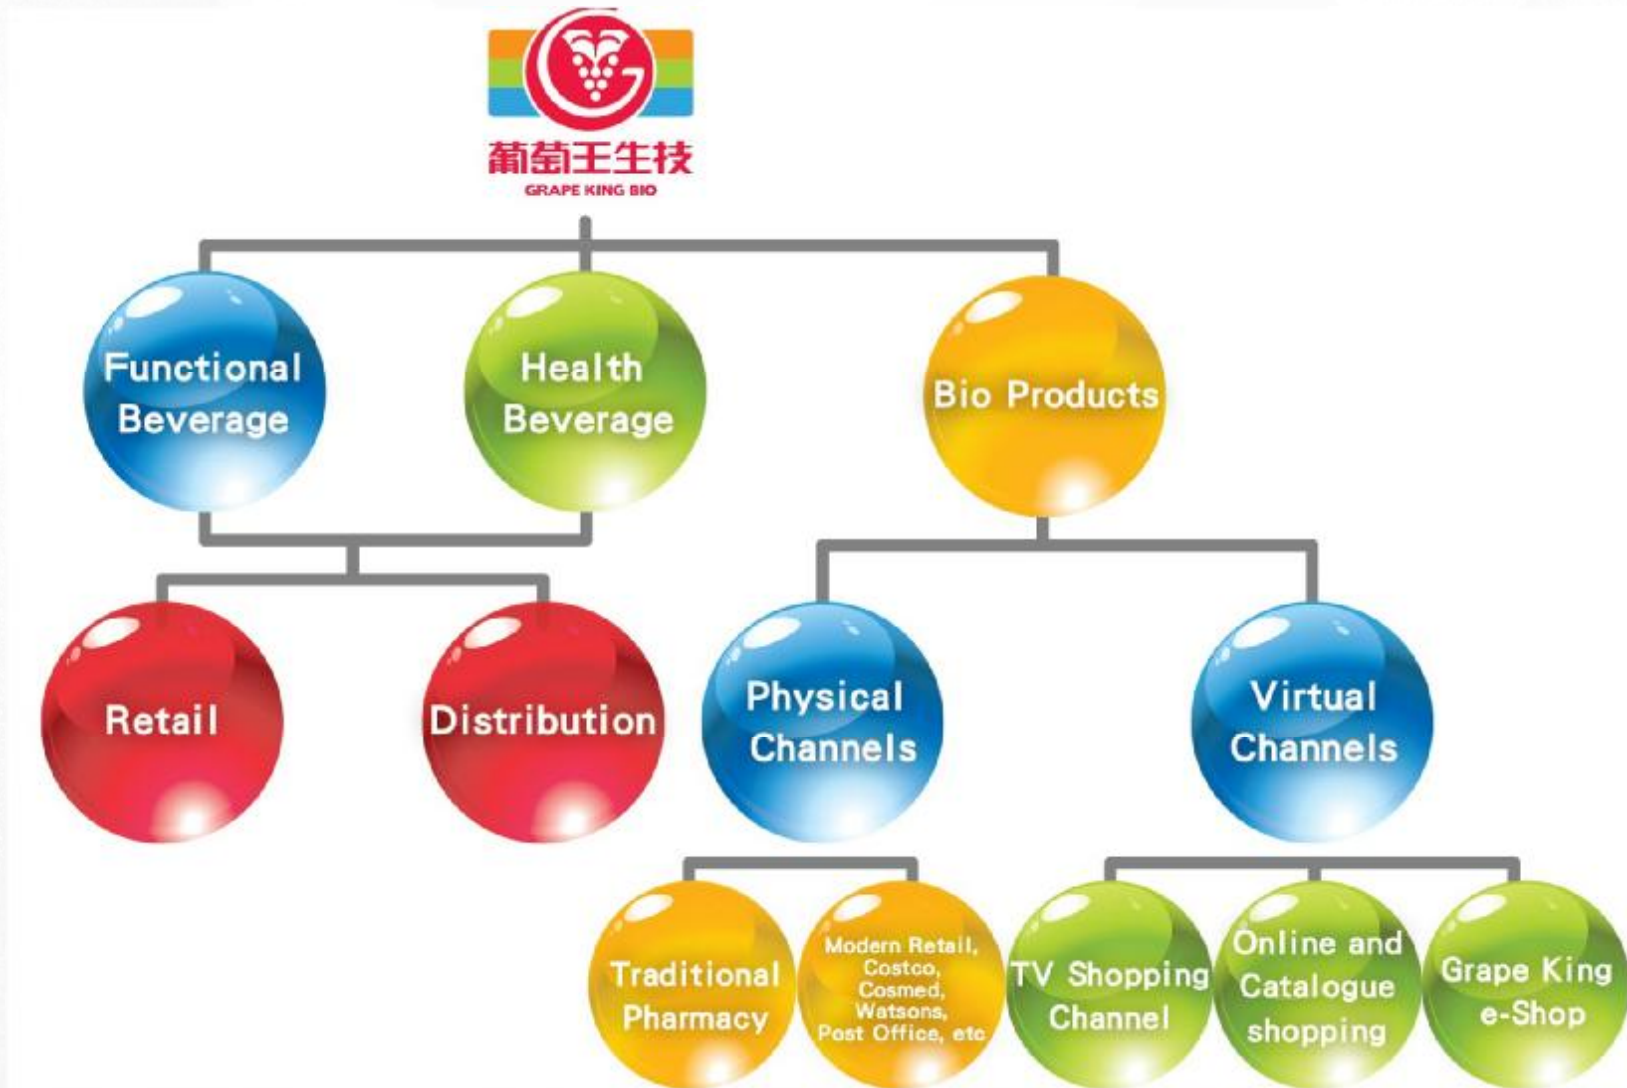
葡萄王生技
GRAPE KING BIO

Functional Beverage

Health Beverage

Bio Products

Retail

Distribution

Physical Channels

Virtual Channels

Traditional Pharmacy

Modern Retail, Costco, Cosmed, Watsons, Post Office, etc

TV Shopping Channel

Online and Catalogue shopping

Grape King e-Shop